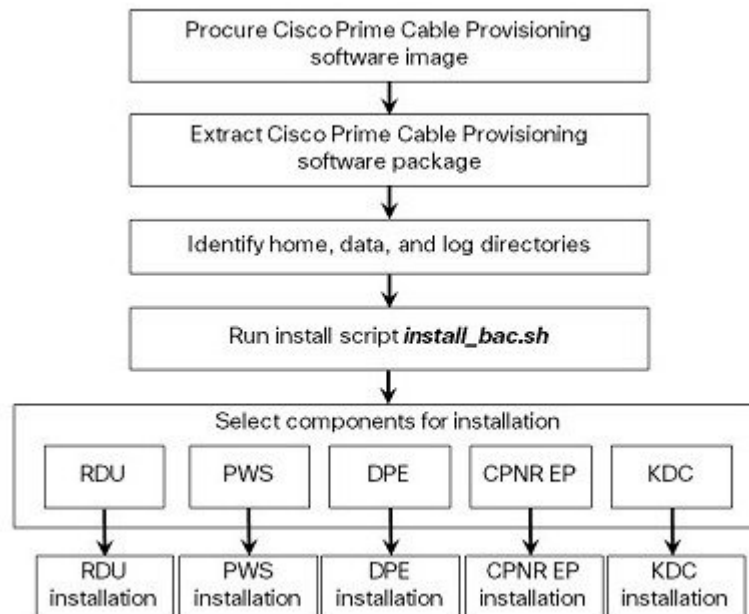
Procure Cisco Prime Cable Provisioning software image

Extract Cisco Prime Cable Provisioning software package

Identify home, data, and log directories

Run install script ***install_bac.sh***

Select components for installation

RDU

PWS

DPE

CPNR EP

KDC

RDU installation

PWS installation

DPE installation

CPNR EP installation

KDC installation